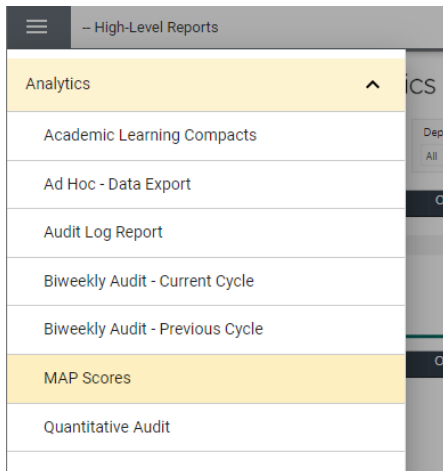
-- High-Level Reports

Analytics

Academic Learning Compacts

Ad Hoc - Data Export

Audit Log Report

Biweekly Audit - Current Cycle

Biweekly Audit - Previous Cycle

MAP Scores

Quantitative Audit

ics

Dep

All

C

O